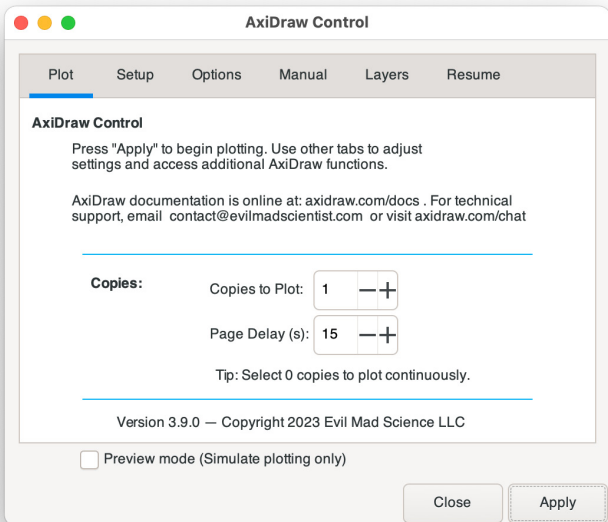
AxiDraw Control

Plot Setup Options Manual Layers Resume

AxiDraw Control

Press "Apply" to begin plotting. Use other tabs to adjust settings and access additional AxiDraw functions.

AxiDraw documentation is online at: axidraw.com/docs . For technical support, email contact@evilmadscientist.com or visit axidraw.com/chat

Copies:

Copies to Plot: 1 — +

Page Delay (s): 15 — +

Tip: Select 0 copies to plot continuously.

Version 3.9.0 — Copyright 2023 Evil Mad Science LLC

Preview mode (Simulate plotting only)

Close Apply